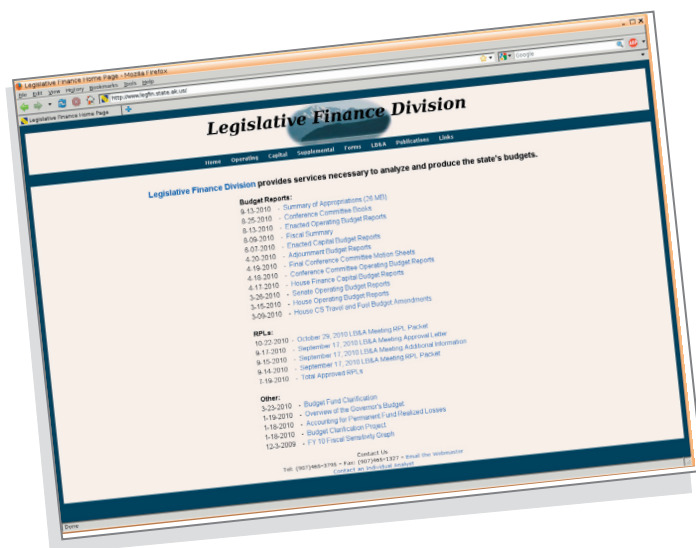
Legislative Finance Home Page - Mozilla Firefox

File Edit View History Bookmarks Tools Help

http://www.legfin.state.ak.us/

Google

Legislative Finance Home Page

Legislative Finance Division

Home Operating Capital Supplemental Forms LB&A Publications Links

Legislative Finance Division provides services necessary to analyze and produce the state's budgets.

Budget Reports:
9-13-2010 - Summary of Appropriations (26 MB)
8-25-2010 - Conference Committee Books
8-13-2010 - Enacted Operating Budget Reports
8-09-2010 - Fiscal Summary
8-07-2010 - Enacted Capital Budget Reports
4-20-2010 - Adjournment Budget Reports
4-19-2010 - Final Conference Committee Motion Sheets
4-18-2010 - Conference Committee Operating Budget Reports
4-17-2010 - House Finance Capital Budget Reports
3-26-2010 - Senate Operating Budget Reports
3-15-2010 - House Operating Budget Reports
3-09-2010 - House CS Travel and Fuel Budget Amendments

RPLs:
10-22-2010 - October 29, 2010 LB&A Meeting RPL Packet
9-17-2010 - September 17, 2010 LB&A Meeting Approval Letter
9-15-2010 - September 17, 2010 LB&A Meeting Additional Information
9-14-2010 - September 17, 2010 LB&A Meeting RPL Packet
7-19-2010 - Total Approved RPLs

Other:
3-23-2010 - Budget Fund Clarification
1-19-2010 - Overview of the Governor's Budget
1-18-2010 - Accounting for Permanent Fund Realized Losses
1-18-2010 - Budget Clarification Project
12-3-2009 - FY 10 Fiscal Sensitivity Graph

Contact Us
Tel: (907)465-3795 • Fax: (907)465-1327 • Email the Webmaster
Contact an Individual Analyst

Done